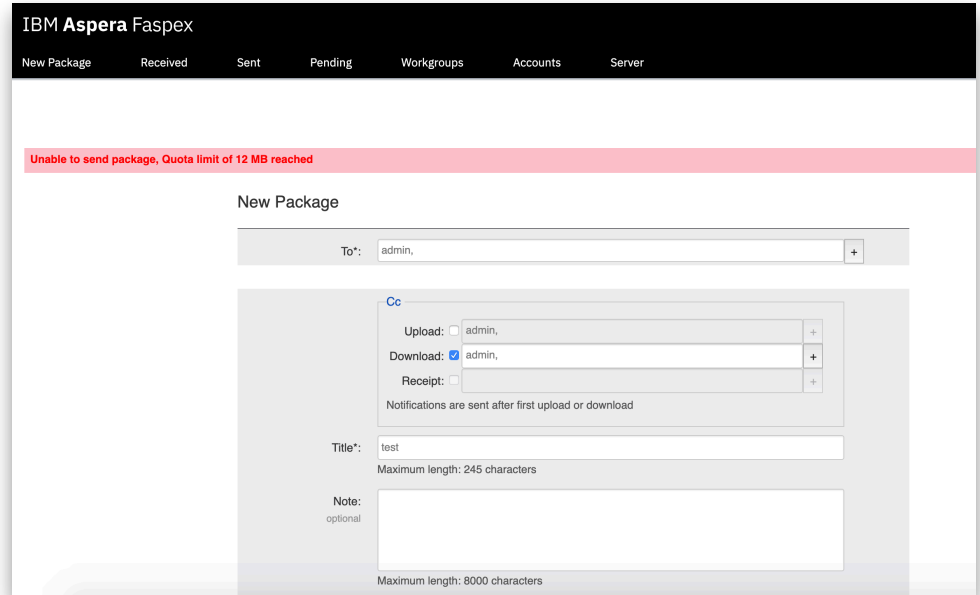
IBM Aspera Faspex

New Package Received Sent Pending Workgroups Accounts Server

Unable to send package, Quota limit of 12 MB reached

New Package

To*: admin, +

Cc

Upload: admin, +

Download: admin, +

Receipt: +

Notifications are sent after first upload or download

Title*: test

Maximum length: 245 characters

Note:
optional

Maximum length: 8000 characters